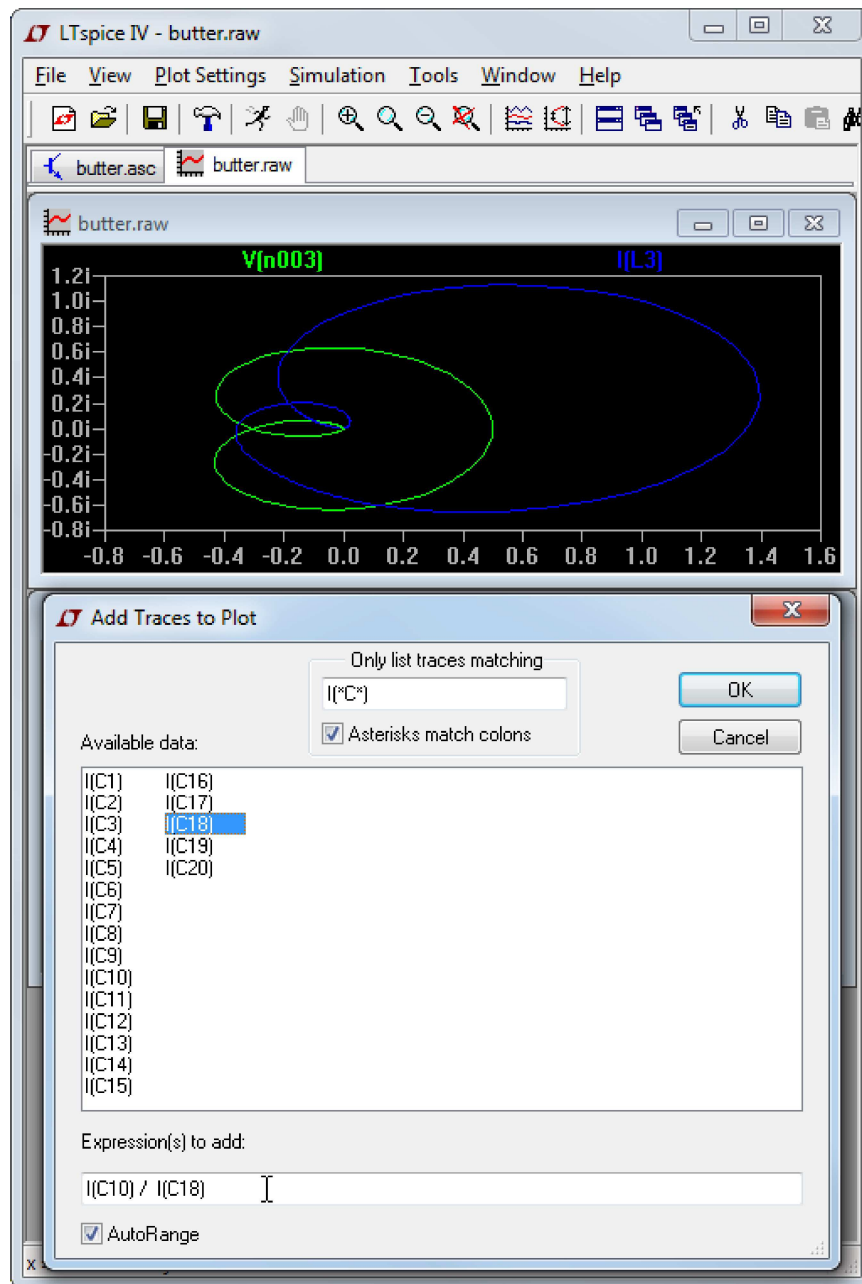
LTspice IV - butter.raw

File View Plot Settings Simulation Tools Window Help

butter.asc butter.raw

butter.raw

V(n003) I(L3)

1.2i
1.0i
0.8i
0.6i
0.4i
0.2i
0.0i
-0.2i
-0.4i
-0.6i
-0.8i

-0.8 -0.6 -0.4 -0.2 0.0 0.2 0.4 0.6 0.8 1.0 1.2 1.4 1.6

Add Traces to Plot

Only list traces matching

I(*C*)

Asterisks match colons

OK

Cancel

Available data:

I(C1)
I(C2)
I(C3)
I(C4)
I(C5)
I(C6)
I(C7)
I(C8)
I(C9)
I(C10)
I(C11)
I(C12)
I(C13)
I(C14)
I(C15)
I(C16)
I(C17)
I(C18)
I(C19)
I(C20)

Expression(s) to add:

I(C10) / I(C18)

AutoRange